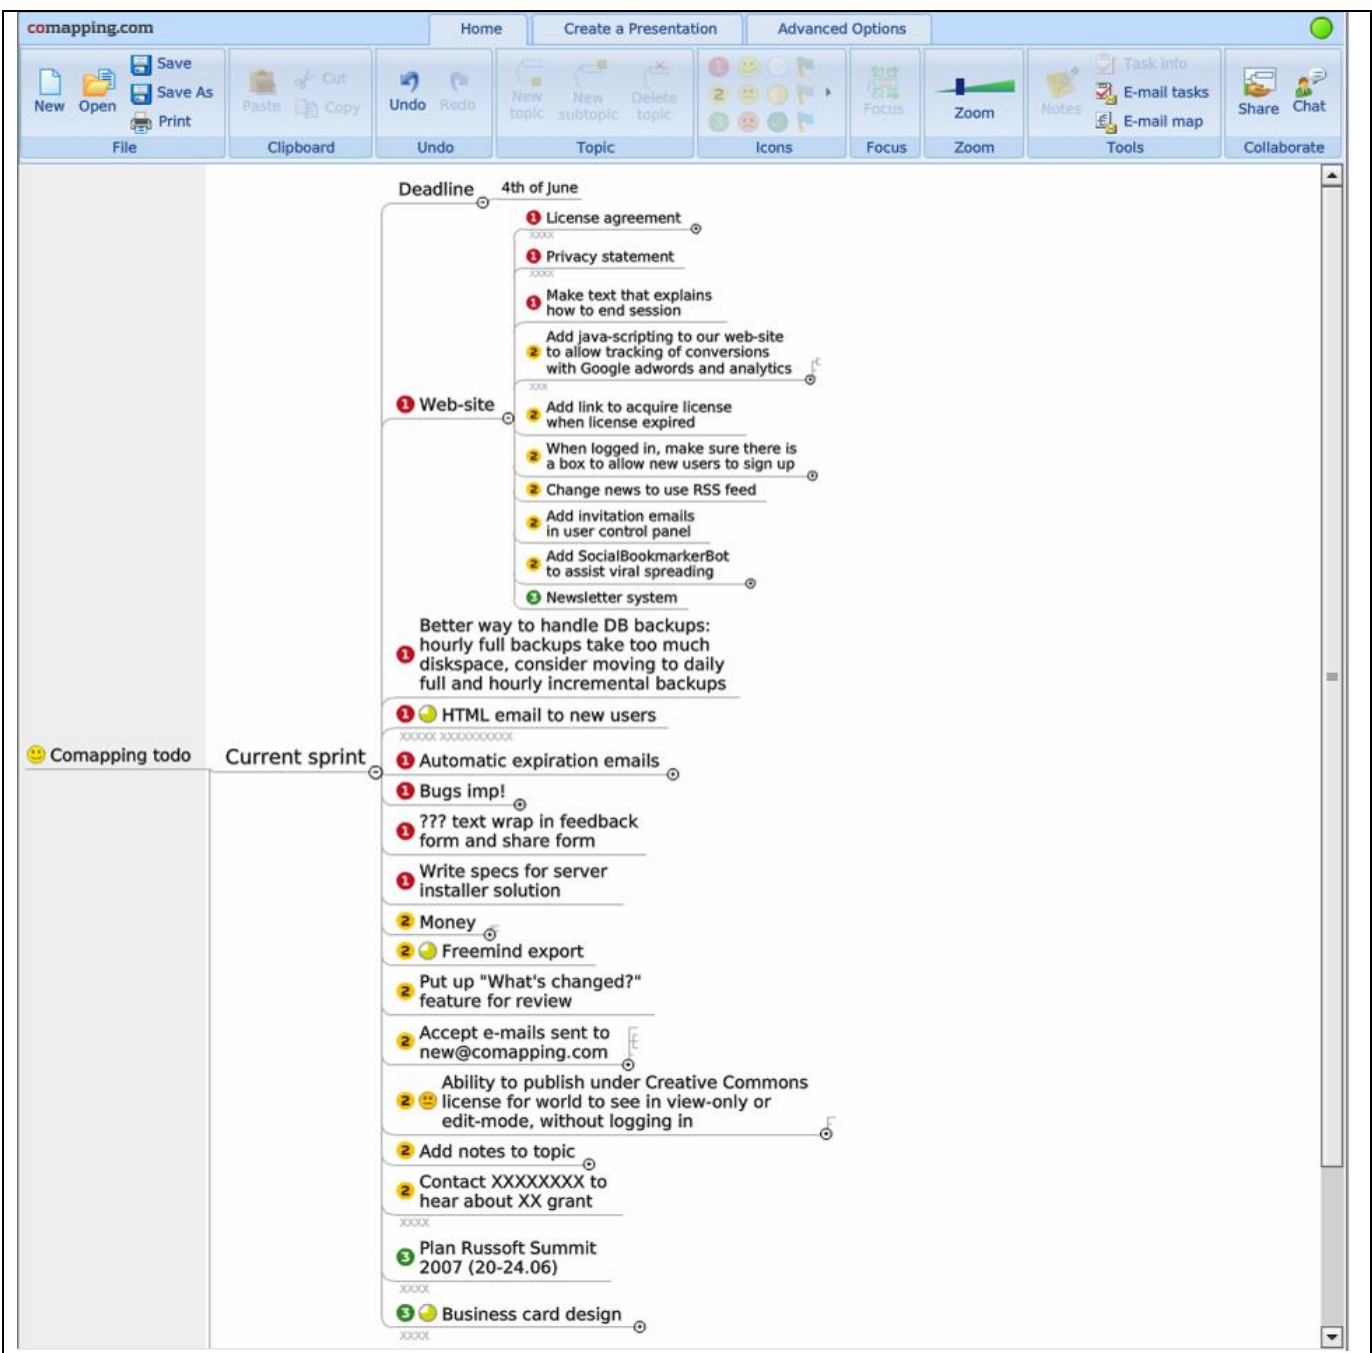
comapping.com

Home | Create a Presentation | Advanced Options

New Open Save Save As Print
File

Paste Cut Copy
Clipboard

Undo Redo
Undo

New topic New subtopic Delete topic
Topic

Icons

Focus
Focus

Zoom
Zoom

Notes Task info E-mail tasks E-mail map
Tools

Share Chat
Collaborate

Comapping todo

Current sprint

Deadline
4th of June

Web-site

License agreement
XXXX
Privacy statement
XXXX
Make text that explains how to end session
Add java-scripting to our web-site to allow tracking of conversions with Google adwords and analytics
XXX
Add link to acquire license when license expired
When logged in, make sure there is a box to allow new users to sign up
Change news to use RSS feed
Add invitation emails in user control panel
Add SocialBookmarkerBot to assist viral spreading
Newsletter system

Better way to handle DB backups: hourly full backups take too much diskspace, consider moving to daily full and hourly incremental backups

HTML email to new users
XXXXX XXXXXXXXXX
Automatic expiration emails
Bugs imp!
??? text wrap in feedback form and share form
Write specs for server installer solution
Money
Freemind export
Put up "What's changed?" feature for review
Accept e-mails sent to new@comapping.com
Ability to publish under Creative Commons license for world to see in view-only or edit-mode, without logging in
Add notes to topic
Contact XXXXXXXX to hear about XX grant
XXXX
Plan Russoft Summit 2007 (20-24.06)
XXXX
Business card design
XXXX